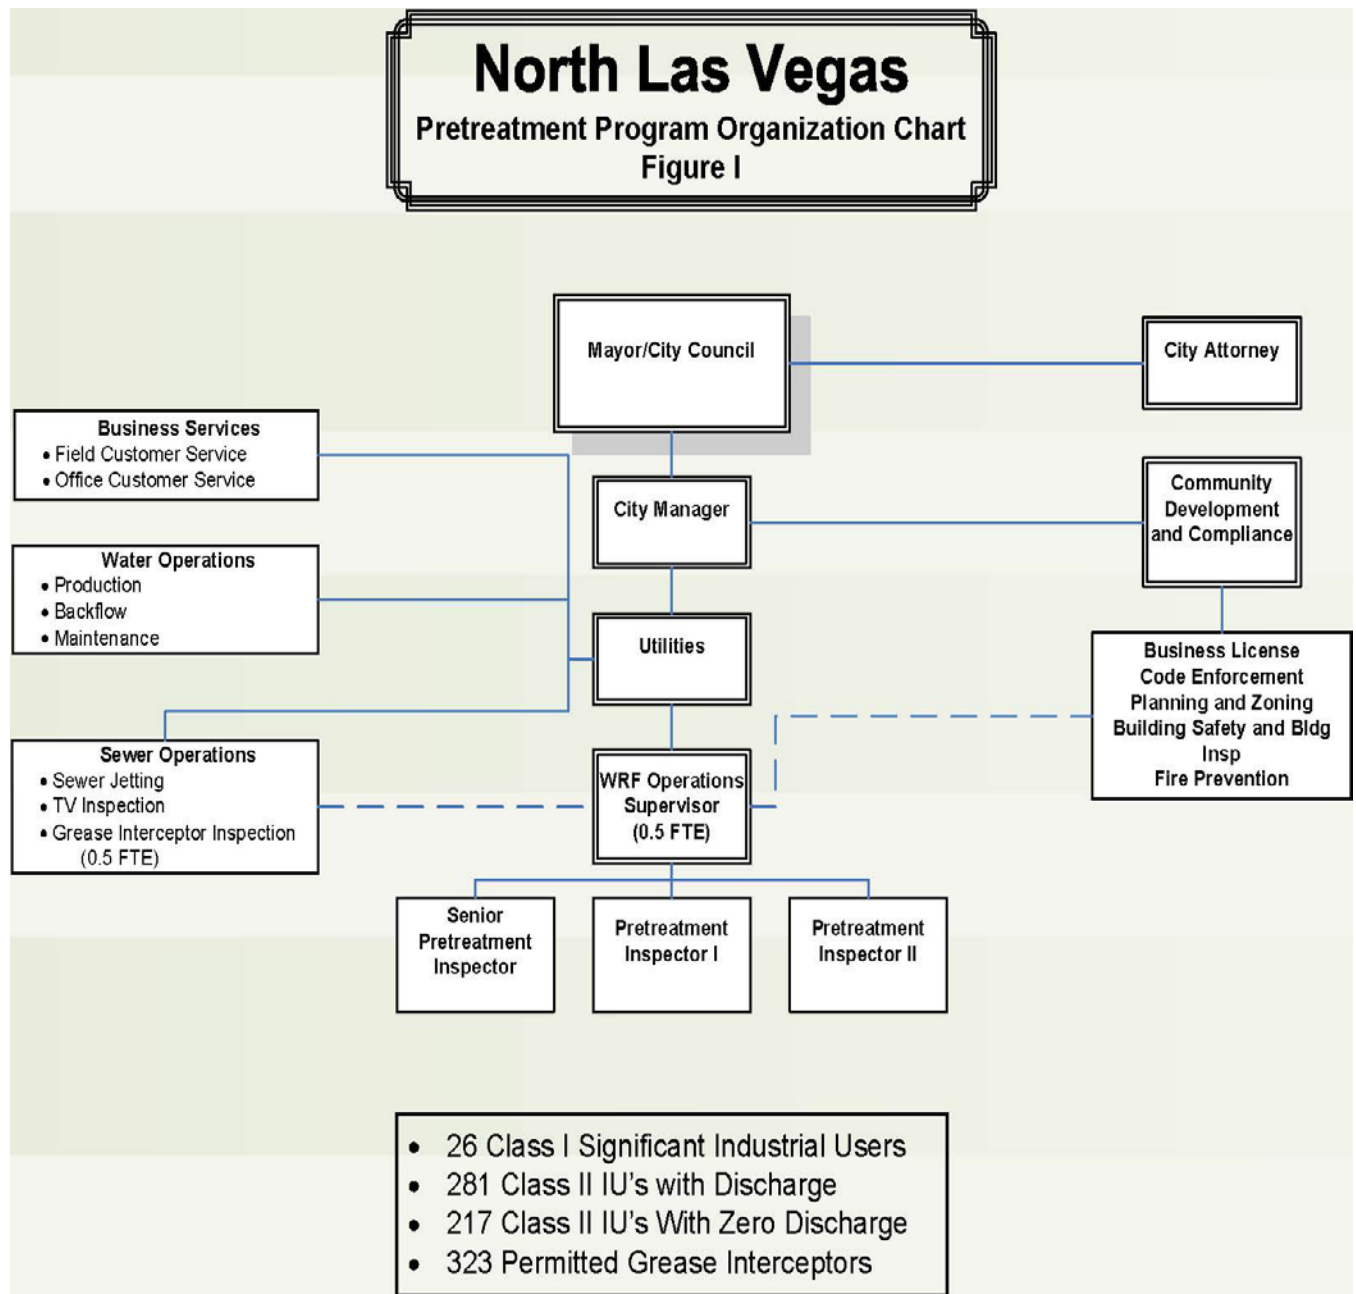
North Las Vegas
Pretreatment Program Organization Chart
Figure I

Mayor/City Council

City Attorney

Business Services
• Field Customer Service
• Office Customer Service

City Manager

Community Development and Compliance

Water Operations
• Production
• Backflow
• Maintenance

Utilities

Business License
Code Enforcement
Planning and Zoning
Building Safety and Bldg Insp
Fire Prevention

Sewer Operations
• Sewer Jetting
• TV Inspection
• Grease Interceptor Inspection
(0.5 FTE)

WRF Operations Supervisor
(0.5 FTE)

Senior Pretreatment Inspector

Pretreatment Inspector I

Pretreatment Inspector II

• 26 Class I Significant Industrial Users
• 281 Class II IU's with Discharge
• 217 Class II IU's With Zero Discharge
• 323 Permitted Grease Interceptors